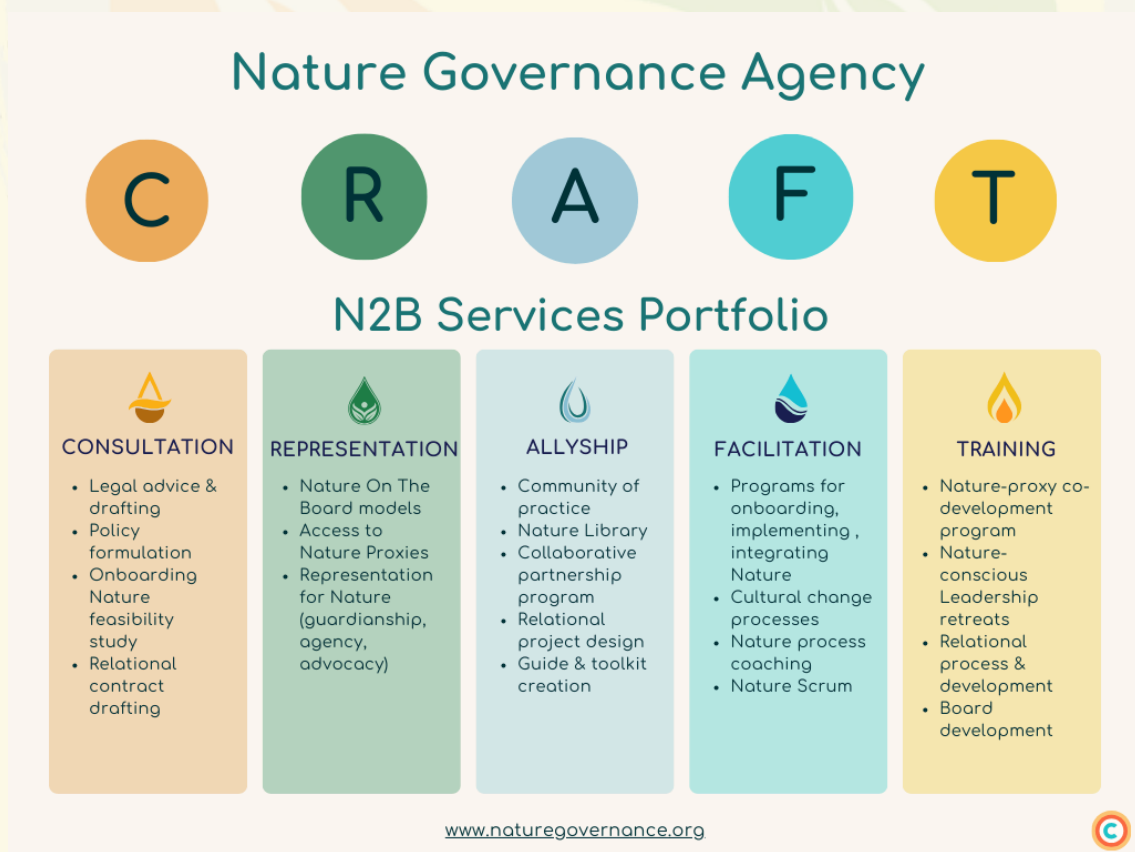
Nature Governance Agency

C R A F T

N2B Services Portfolio

CONSULTATION
- Legal advice & drafting
- Policy formulation
- Onboarding Nature feasibility study
- Relational contract drafting

REPRESENTATION
- Nature On The Board models
- Access to Nature Proxies
- Representation for Nature (guardianship, agency, advocacy)

ALLYSHIP
- Community of practice
- Nature Library
- Collaborative partnership program
- Relational project design
- Guide & toolkit creation

FACILITATION
- Programs for onboarding, implementing , integrating Nature
- Cultural change processes
- Nature process coaching
- Nature Scrum

TRAINING
- Nature-proxy co-development program
- Nature-conscious Leadership retreats
- Relational process & development
- Board development

www.naturegovernance.org